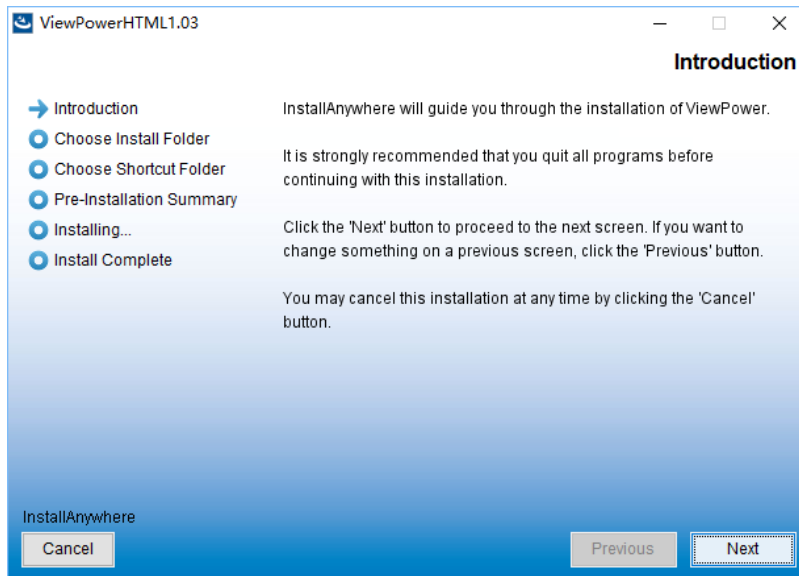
ViewPowerHTML1.03

Introduction

Introduction
Choose Install Folder
Choose Shortcut Folder
Pre-Installation Summary
Installing...
Install Complete

InstallAnywhere will guide you through the installation of ViewPower.

It is strongly recommended that you quit all programs before continuing with this installation.

Click the 'Next' button to proceed to the next screen. If you want to change something on a previous screen, click the 'Previous' button.

You may cancel this installation at any time by clicking the 'Cancel' button.

InstallAnywhere

Cancel

Previous

Next